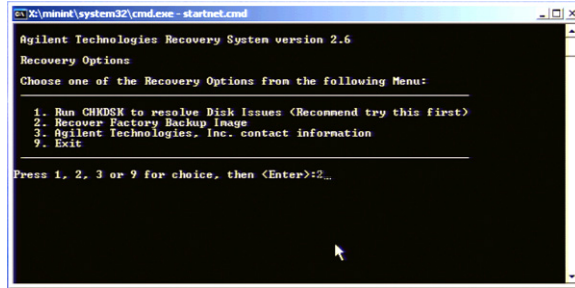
X:\minint\system32\cmd.exe - startnet.cmd

Agilent Technologies Recovery System version 2.6

Recovery Options

Choose one of the Recovery Options from the following Menu:

1. Run CHKDSK to resolve Disk Issues (Recommend try this first)
2. Recover Factory Backup Image
3. Agilent Technologies, Inc. contact information
9. Exit

Press 1, 2, 3 or 9 for choice, then <Enter>:2_